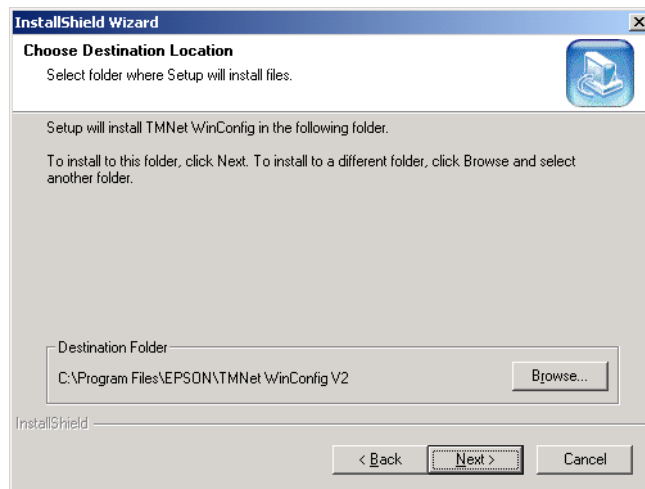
InstallShield Wizard

Choose Destination Location

Select folder where Setup will install files.

Setup will install TMNet WinConfig in the following folder.

To install to this folder, click Next. To install to a different folder, click Browse and select another folder.

Destination Folder

C:\Program Files\EPSON\TMNet WinConfig V2

Browse...

InstallShield

< Back

Next >

Cancel